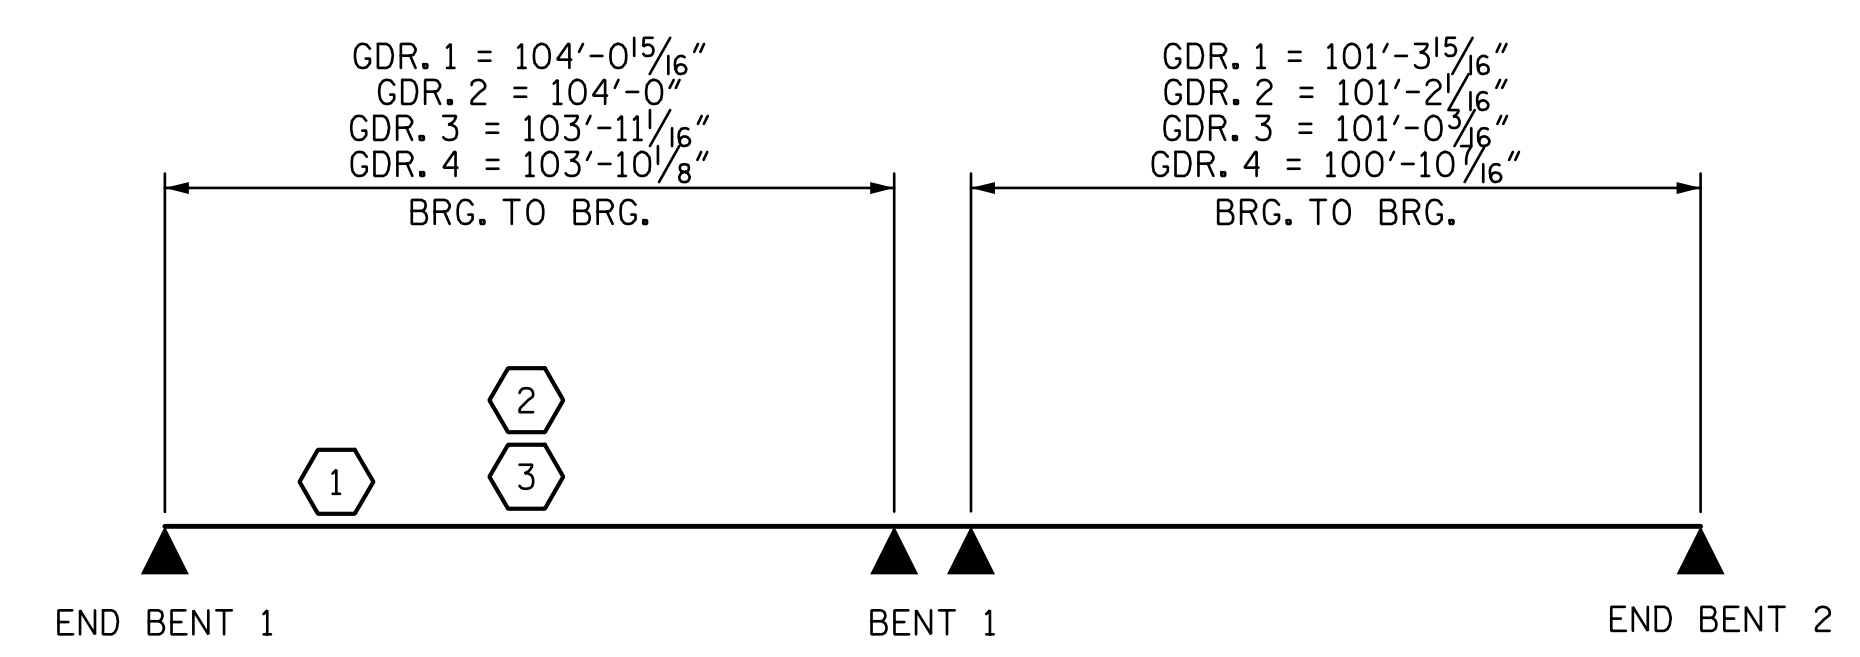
GDR. 1 = 104′-0$\frac{15}{16}$″
GDR. 2 = 104′-0″
GDR. 3 = 103′-11$\frac{1}{16}$″
GDR. 4 = 103′-10$\frac{1}{8}$″

BRG. TO BRG.

GDR. 1 = 101′-3$\frac{15}{16}$″
GDR. 2 = 101′-2$\frac{1}{16}$″
GDR. 3 = 101′-0$\frac{3}{16}$″
GDR. 4 = 100′-10$\frac{7}{16}$″

BRG. TO BRG.

2

3

1

END BENT 1

BENT 1

END BENT 2